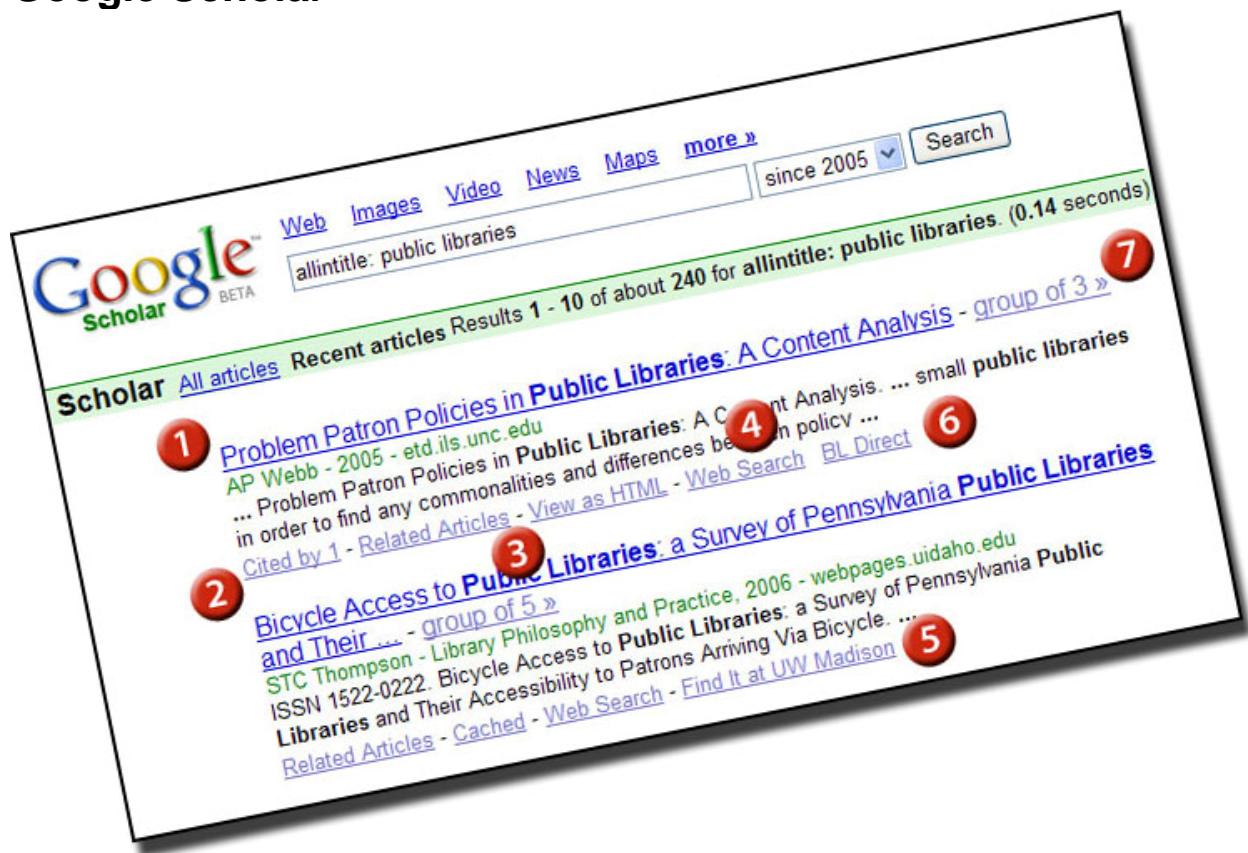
Google Scholar

Web Images Video News Maps more »

allintitle: public libraries

since 2005

Search

Google Scholar BETA

Scholar All articles Recent articles Results 1 - 10 of about 240 for allintitle: public libraries. (0.14 seconds)

1 Problem Patron Policies in Public Libraries: A Content Analysis - group of 3 »

7

AP Webb - 2005 - etd.ils.unc.edu

... Problem Patron Policies in Public Libraries: A C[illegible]nt Analysis. ... small public libraries in order to find any commonalities and differences be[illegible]n policy ...

4 6

Cited by 1 - Related Articles - View as HTML - Web Search BL Direct

2 3

Bicycle Access to Public Libraries: a Survey of Pennsylvania Public Libraries and Their ... - group of 5 »

STC Thompson - Library Philosophy and Practice, 2006 - webpages.uidaho.edu

ISSN 1522-0222. Bicycle Access to Public Libraries: a Survey of Pennsylvania Public Libraries and Their Accessibility to Patrons Arriving Via Bicycle. ...

5

Related Articles - Cached - Web Search - Find It at UW Madison